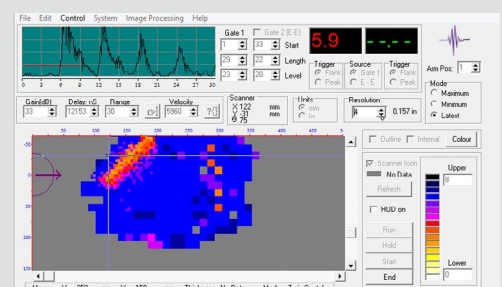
File Edit Control System Image Processing Help

0 3 6 9 12 15 18 21 24 27 30

Gate 1 Gate 2 (E-E)
1 33 Start
29 22 Length
23 20 Level

5.9

- . - -

Trigger
Flank
Peak

Source
Gate 1
E - E

Trigger
Flank
Peak

Amp Pos: 1

Mode
Maximum
Minimum
Latest

Gain[dB] 33
Delay: nS 12153
Range 30
Velocity 5960

Scanner
X 122 mm
Y -31 mm
θ 75

Units
mm
in

Resolution
4 0.157 in

Outline Internal Colour

50 100 150 200 250 300 350 400 450
-20
0
50
100
150

Scanner Icon
No Data
Refresh
HUD on
Run
Hold
Start
End

Upper
0

Lower
0